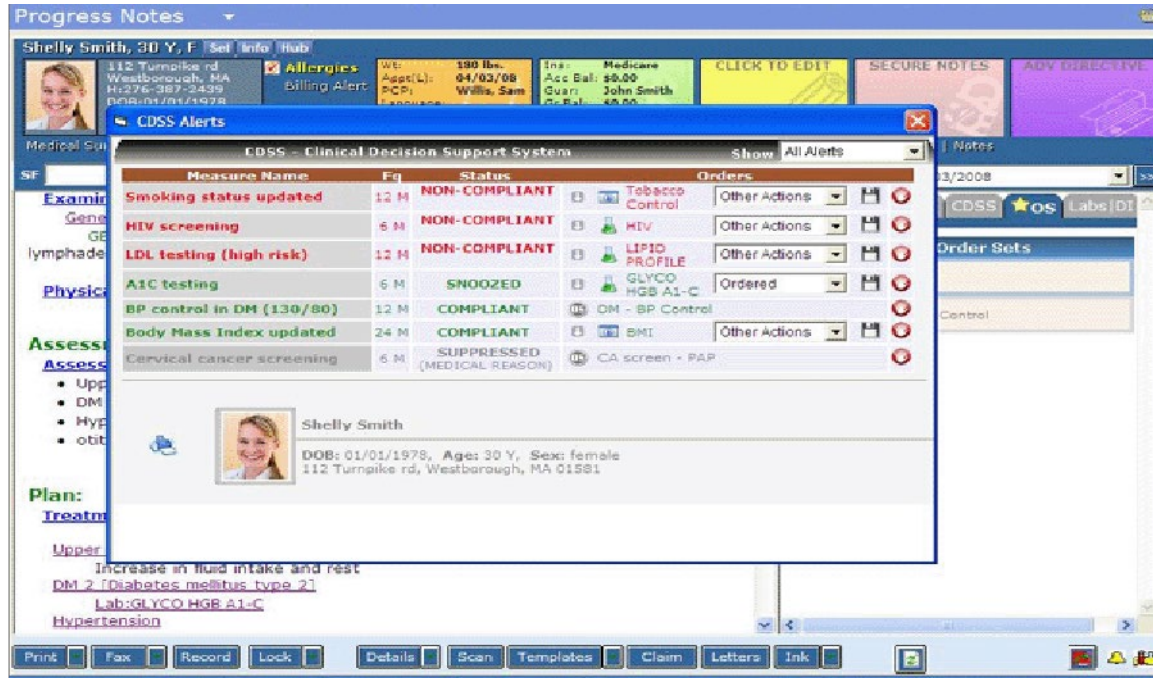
Progress Notes

Shelly Smith, 30 Y, F Set Info Hub

112 Turnpike rd Westborough, MA H:276-387-2439 DOB:01/01/1978

Allergies Billing Alert

Wt: 180 lbs. Appt(L): 04/03/08 PCP: Willis, Sam

Ins: Medicare Acc Bal: $0.00 Guar: John Smith Gr Bal: $0.00

CLICK TO EDIT

SECURE NOTES

ADV DIRECTIVE

CDSS Alerts

CDSS - Clinical Decision Support System

Show All Alerts

| Measure Name | Fq | Status | Orders |
|---|---|---|---|
| Smoking status updated | 12 M | NON-COMPLIANT | Tobacco Control | Other Actions |
| HIV screening | 6 M | NON-COMPLIANT | HIV | Other Actions |
| LDL testing (high risk) | 12 M | NON-COMPLIANT | LIPID PROFILE | Other Actions |
| A1C testing | 6 M | SNOOZED | GLYCO HGB A1-C | Ordered |
| BP control in DM (130/80) | 12 M | COMPLIANT | DM - BP Control | |
| Body Mass Index updated | 24 M | COMPLIANT | BMI | Other Actions |
| Cervical cancer screening | 6 M | SUPPRESSED (MEDICAL REASON) | CA screen - PAP | |

Shelly Smith

DOB: 01/01/1978, Age: 30 Y, Sex: female
112 Turnpike rd, Westborough, MA 01581

Medical Su
SF
Examin
Gene
GE
lymphade
Physica
Assess
Assess
• Upp
• DM
• Hyp
• otit

Plan:
Treatm
Upper
Increase in fluid intake and rest
DM 2 [Diabetes mellitus type 2]
Lab:GLYCO HGB A1-C
Hypertension

| Notes
3/2008
CDSS OS Labs DI
Order Sets
Control

Print Fax Record Lock Details Scan Templates Claim Letters Ink